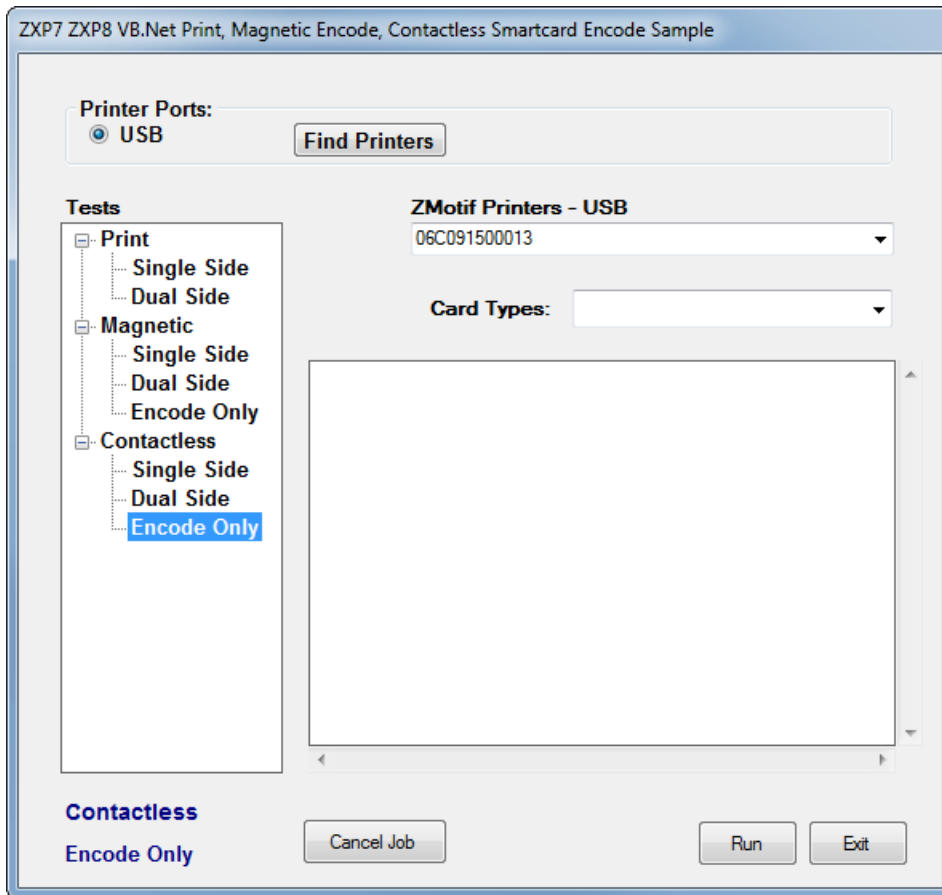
ZXP7 ZXP8 VB.Net Print, Magnetic Encode, Contactless Smartcard Encode Sample

Printer Ports:
USB
Find Printers

Tests
Print
Single Side
Dual Side
Magnetic
Single Side
Dual Side
Encode Only
Contactless
Single Side
Dual Side
Encode Only

ZMotif Printers - USB
06C091500013

Card Types:

Contactless
Encode Only

Cancel Job
Run
Exit